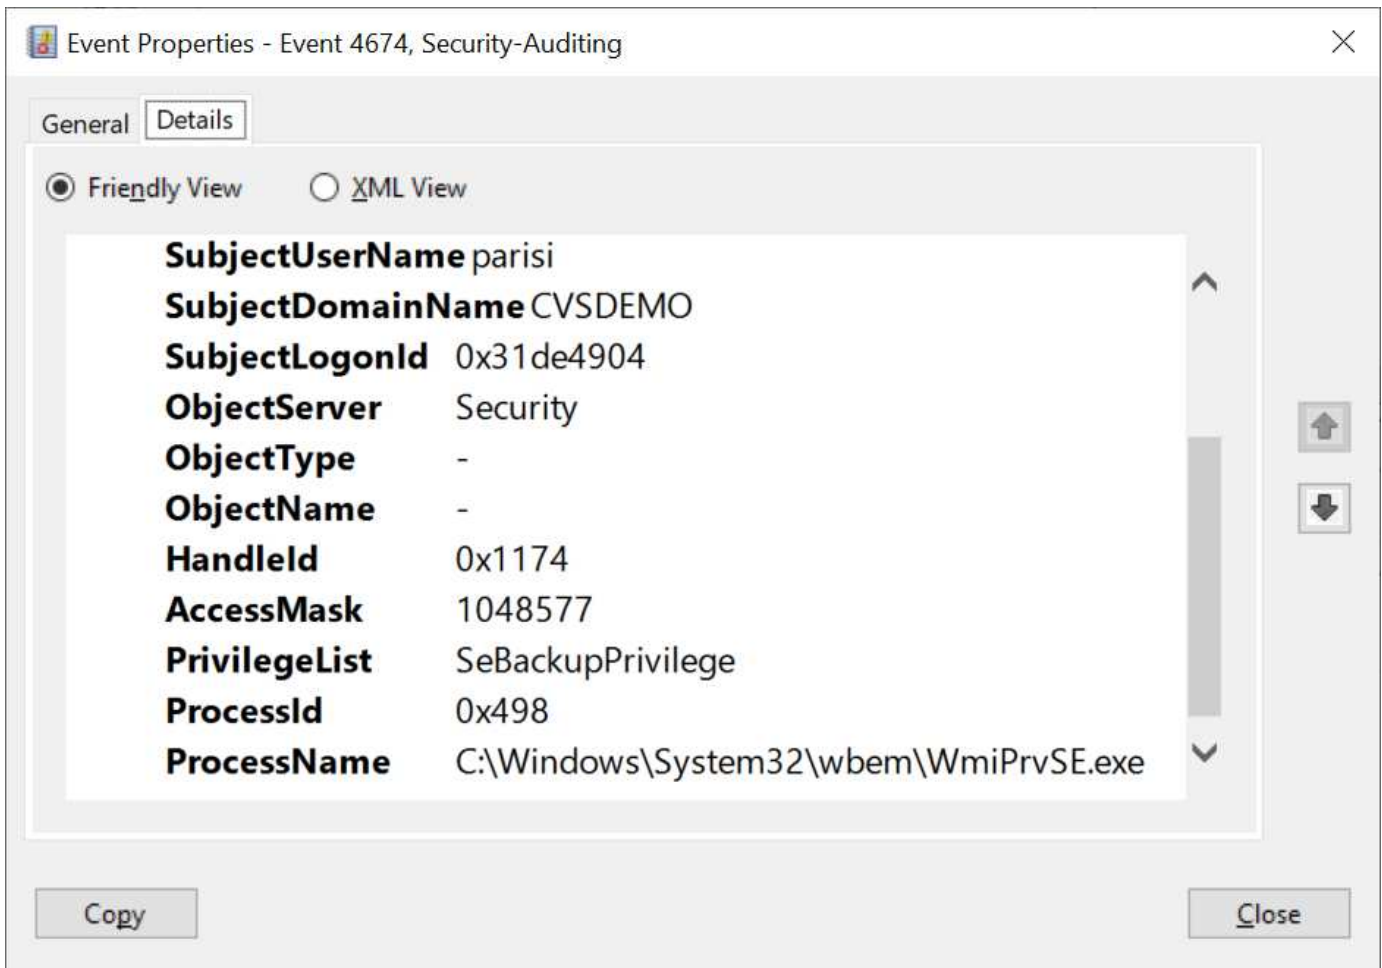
Event Properties - Event 4674, Security-Auditing

General Details

Friendly View XML View

| | |
|---|---|
| **SubjectUserName** | parisi |
| **SubjectDomainName** | CVSDEMO |
| **SubjectLogonId** | 0x31de4904 |
| **ObjectServer** | Security |
| **ObjectType** | - |
| **ObjectName** | - |
| **HandleId** | 0x1174 |
| **AccessMask** | 1048577 |
| **PrivilegeList** | SeBackupPrivilege |
| **ProcessId** | 0x498 |
| **ProcessName** | C:\Windows\System32\wbem\WmiPrvSE.exe |

Copy

Close